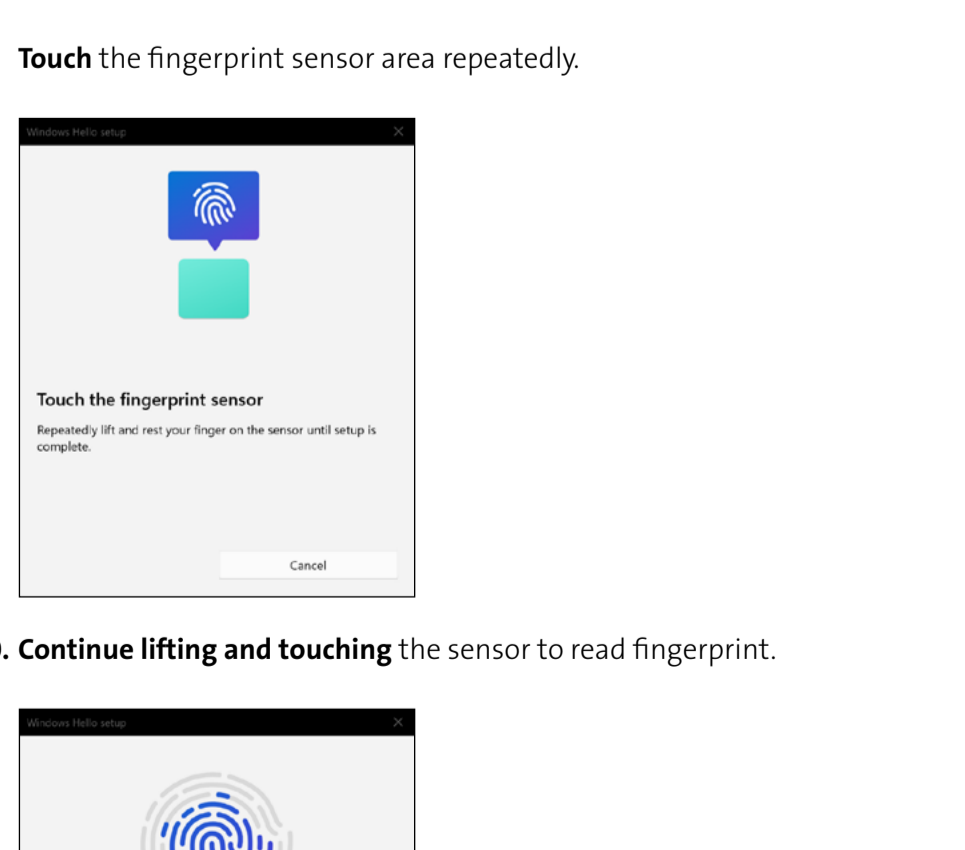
**Touch** the fingerprint sensor area repeatedly.

Windows Hello setup ×

Touch the fingerprint sensor

Repeatedly lift and rest your finger on the sensor until setup is complete.

Cancel

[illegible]. **Continue lifting and touching** the sensor to read fingerprint.

Windows Hello setup ×